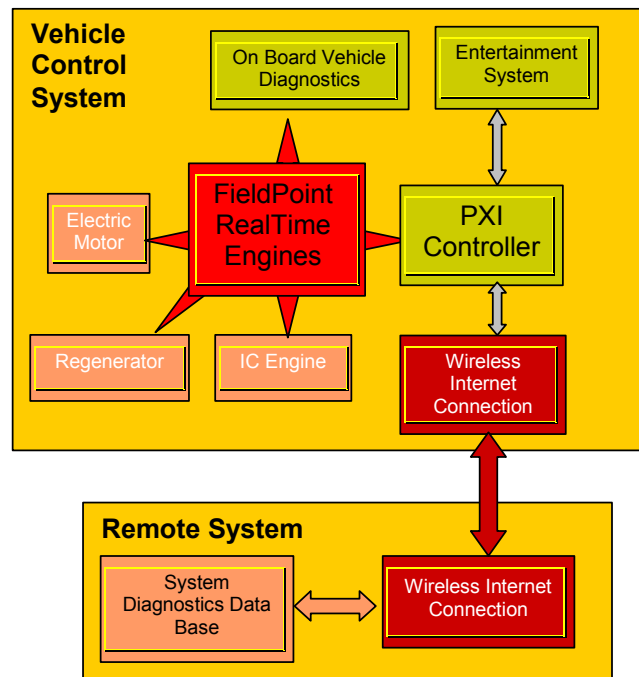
Vehicle Control System

On Board Vehicle Diagnostics

Entertainment System

Electric Motor

FieldPoint RealTime Engines

PXI Controller

Regenerator

IC Engine

Wireless Internet Connection

Remote System

System Diagnostics Data Base

Wireless Internet Connection